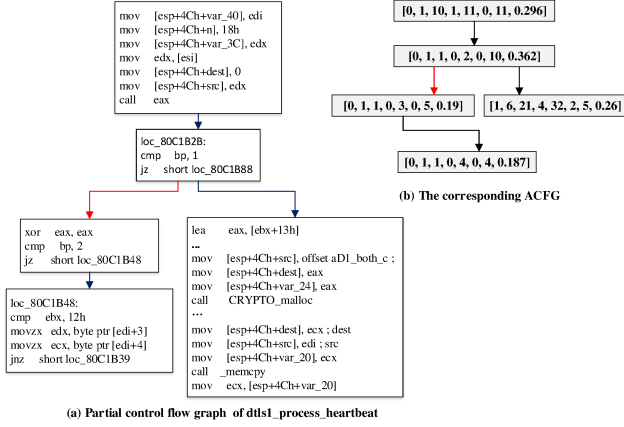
mov [esp+4Ch+var_40], edi
mov [esp+4Ch+n], 18h
mov [esp+4Ch+var_3C], edx
mov edx, [esi]
mov [esp+4Ch+dest], 0
mov [esp+4Ch+src], edx
call eax

loc_80C1B2B:
cmp bp, 1
jz short loc_80C1B88

xor eax, eax
cmp bp, 2
jz short loc_80C1B48

loc_80C1B48:
cmp ebx, 12h
movzx edx, byte ptr [edi+3]
movzx ecx, byte ptr [edi+4]
jnz short loc_80C1B39

lea eax, [ebx+13h]
...
mov [esp+4Ch+src], offset aD1_both_c ;
mov [esp+4Ch+dest], eax
mov [esp+4Ch+var_24], eax
call CRYPTO_malloc
...
mov [esp+4Ch+dest], ecx ; dest
mov [esp+4Ch+src], edi ; src
mov [esp+4Ch+var_20], ecx
call _memcpy
mov ecx, [esp+4Ch+var_20]

(a) Partial control flow graph of dtls1_process_heartbeat

[0, 1, 10, 1, 11, 0, 11, 0.296]

[0, 1, 1, 0, 2, 0, 10, 0.362]

[0, 1, 1, 0, 3, 0, 5, 0.19]

[1, 6, 21, 4, 32, 2, 5, 0.26]

[0, 1, 1, 0, 4, 0, 4, 0.187]

(b) The corresponding ACFG